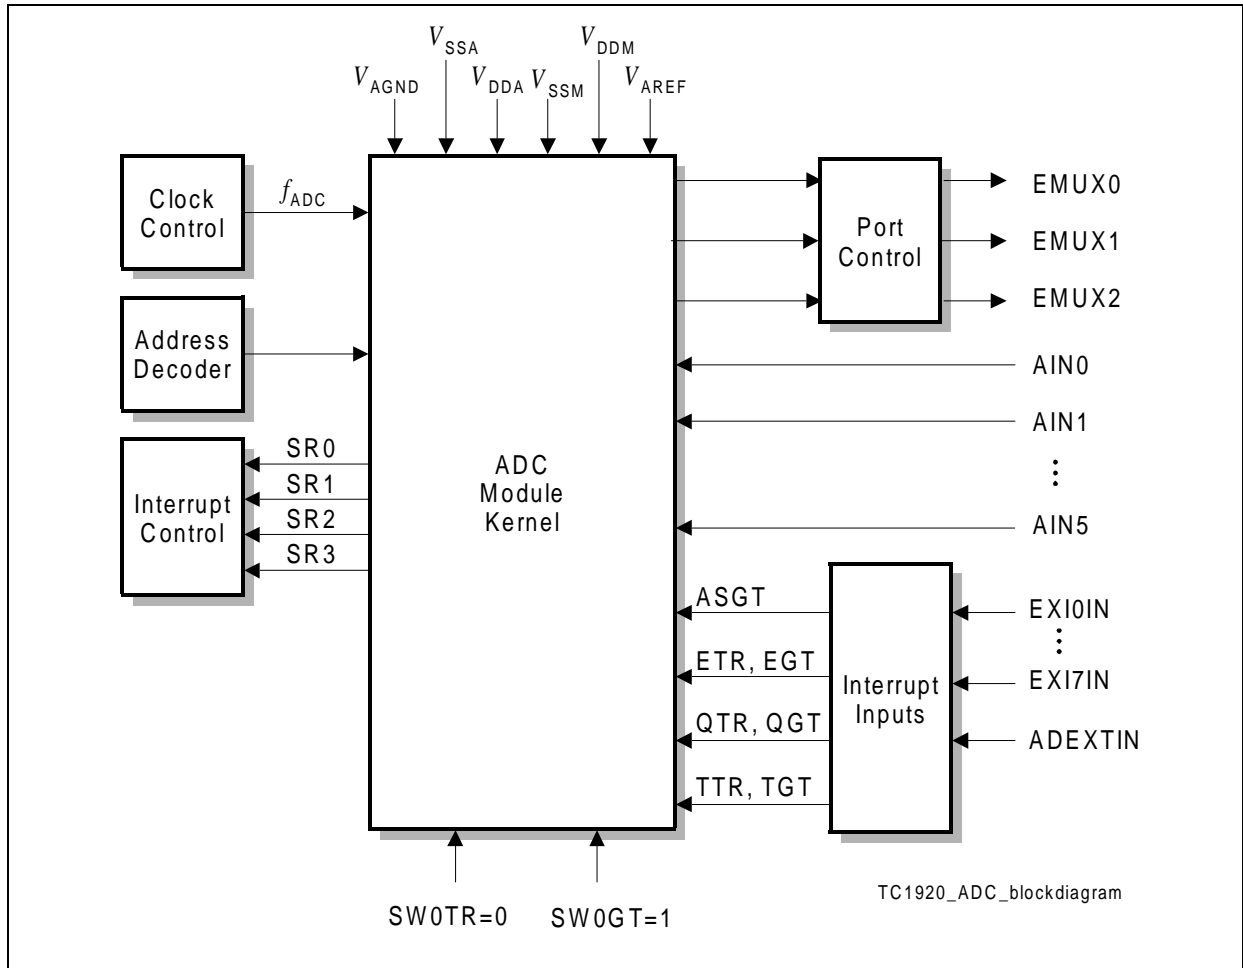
$V_{SSA}$ $V_{DDM}$
$V_{AGND}$ $V_{DDA}$ $V_{SSM}$ $V_{AREF}$

Clock Control

$f_{ADC}$

Address Decoder

Interrupt Control

SR0
SR1
SR2
SR3

ADC Module Kernel

Port Control

EMUX0
EMUX1
EMUX2

AIN0
AIN1
⋮
AIN5

ASGT
ETR, EGT
QTR, QGT
TTR, TGT

Interrupt Inputs

EXI0IN
⋮
EXI7IN
ADEXTIN

SW0TR=0 SW0GT=1

TC1920_ADC_blockdiagram